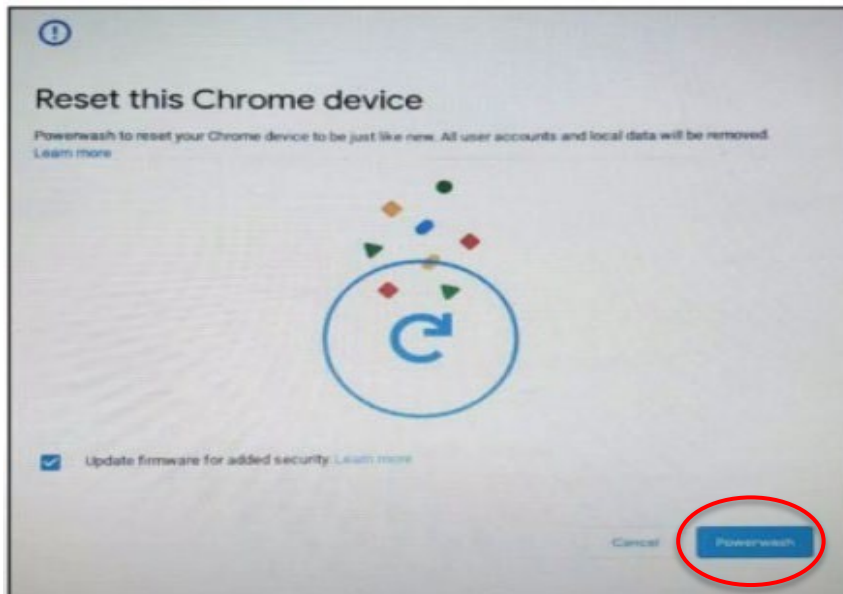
Reset this Chrome device

Powerwash to reset your Chrome device to be just like new. All user accounts and local data will be removed.
Learn more

Update firmware for added security. Learn more

Cancel

Powerwash